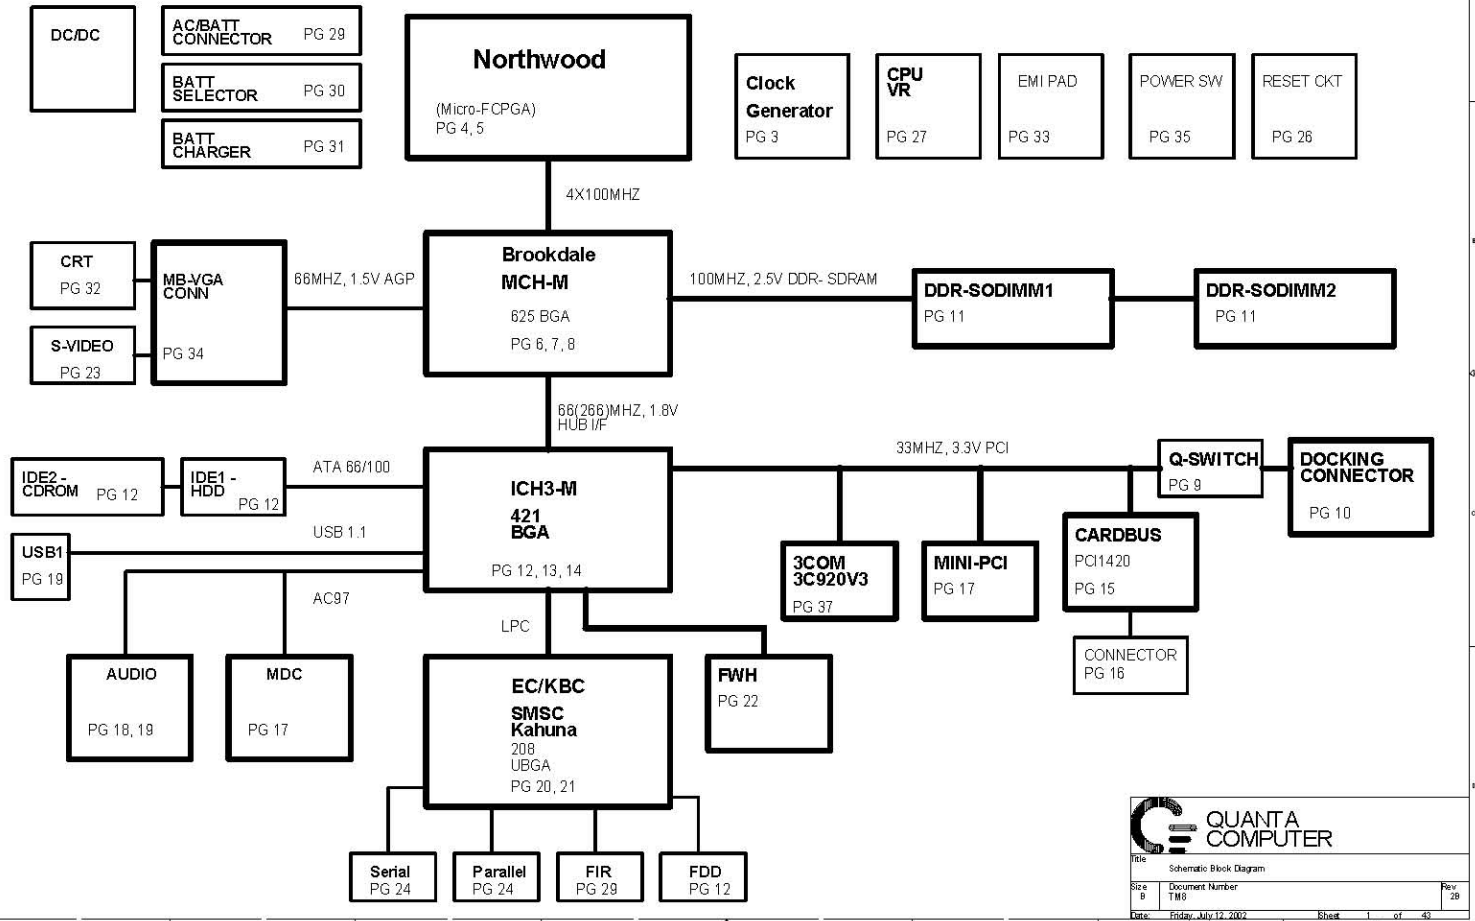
DC/DC

AC/BATT CONNECTOR PG 29

BATT SELECTOR PG 30

BATT CHARGER PG 31

Northwood

(Micro-FCPGA)
PG 4, 5

Clock Generator
PG 3

CPU VR
PG 27

EMI PAD
PG 33

POWER SW
PG 35

RESET CKT
PG 26

4X100MHZ

CRT
PG 32

S-VIDEO
PG 23

MB-VGA CONN
PG 34

66MHZ, 1.5V AGP

Brookdale
MCH-M
625 BGA
PG 6, 7, 8

100MHZ, 2.5V DDR- SDRAM

DDR-SODIMM1
PG 11

DDR-SODIMM2
PG 11

66(266)MHZ, 1.8V HUB I/F

IDE2 - CDROM PG 12

IDE1 - HDD PG 12

ATA 66/100

USB 1.1

USB1
PG 19

ICH3-M
421 BGA
PG 12, 13, 14

33MHZ, 3.3V PCI

Q-SWITCH
PG 9

DOCKING CONNECTOR
PG 10

CARDBUS
PCI1420
PG 15

3COM 3C920V3
PG 37

MINI-PCI
PG 17

CONNECTOR
PG 16

AC97

LPC

AUDIO
PG 18, 19

MDC
PG 17

EC/KBC
SMSC Kahuna
208 UBGA
PG 20, 21

FWH
PG 22

Serial
PG 24

Parallel
PG 24

FIR
PG 29

FDD
PG 12

QUANTA COMPUTER

Title
Schematic Block Diagram

Size B | Document Number TM8 | Rev 2B

Date: Friday, July 12, 2002 | Sheet 1 of 43